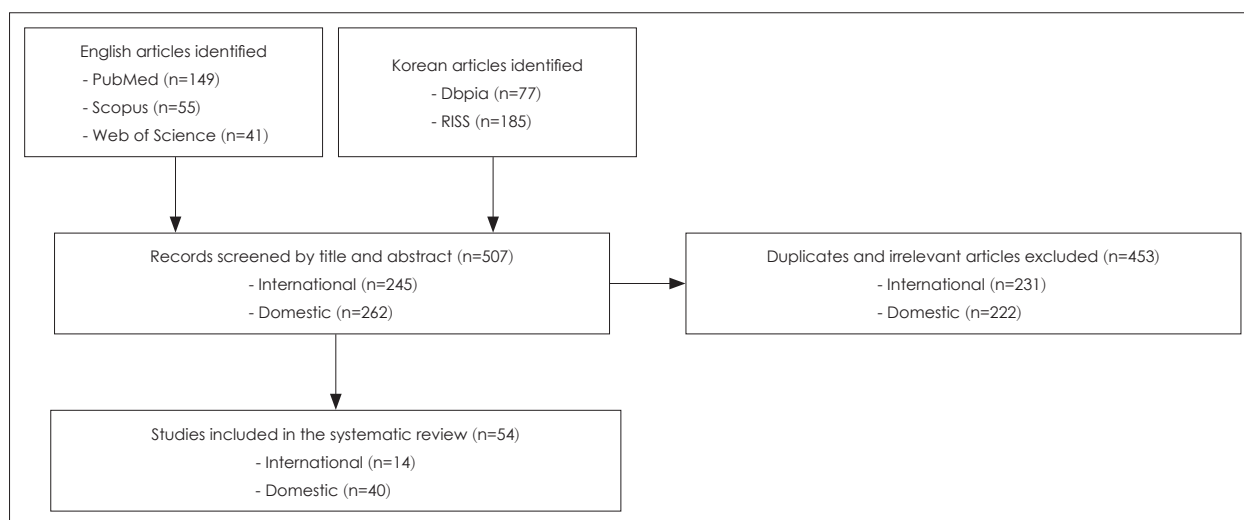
English articles identified
- PubMed (n=149)
- Scopus (n=55)
- Web of Science (n=41)

Korean articles identified
- Dbpia (n=77)
- RISS (n=185)

Records screened by title and abstract (n=507)
- International (n=245)
- Domestic (n=262)

Duplicates and irrelevant articles excluded (n=453)
- International (n=231)
- Domestic (n=222)

Studies included in the systematic review (n=54)
- International (n=14)
- Domestic (n=40)